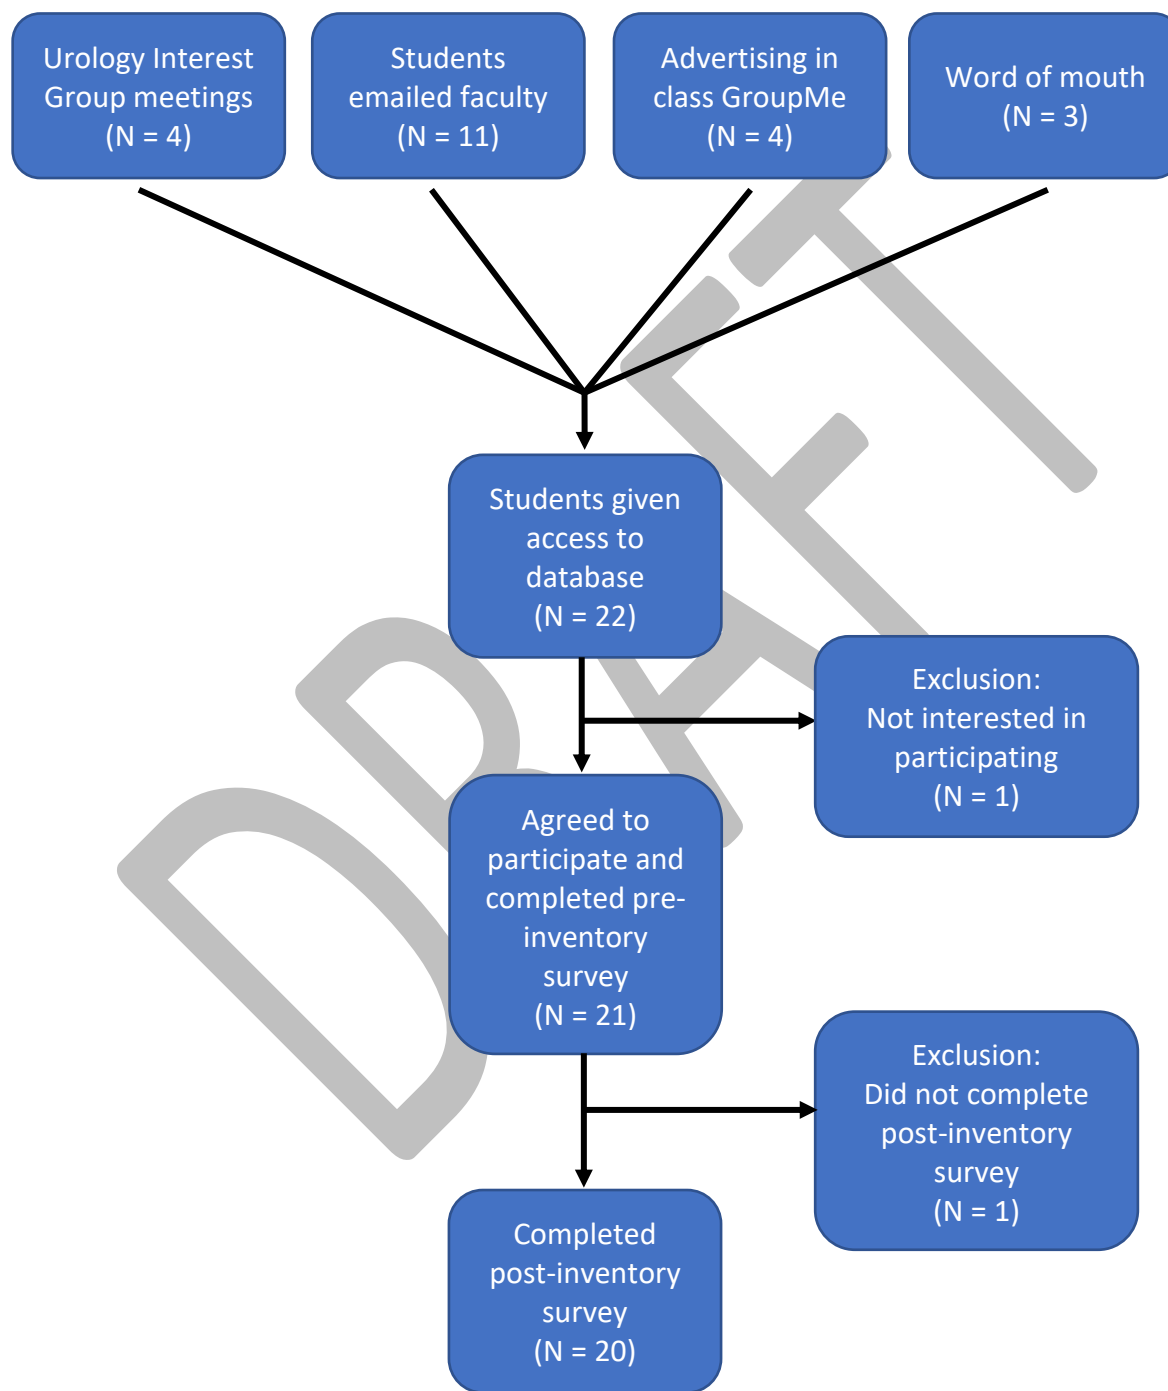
Urology Interest Group meetings (N = 4)

Students emailed faculty (N = 11)

Advertising in class GroupMe (N = 4)

Word of mouth (N = 3)

Students given access to database (N = 22)

Exclusion: Not interested in participating (N = 1)

Agreed to participate and completed pre-inventory survey (N = 21)

Exclusion: Did not complete post-inventory survey (N = 1)

Completed post-inventory survey (N = 20)

DRAFT